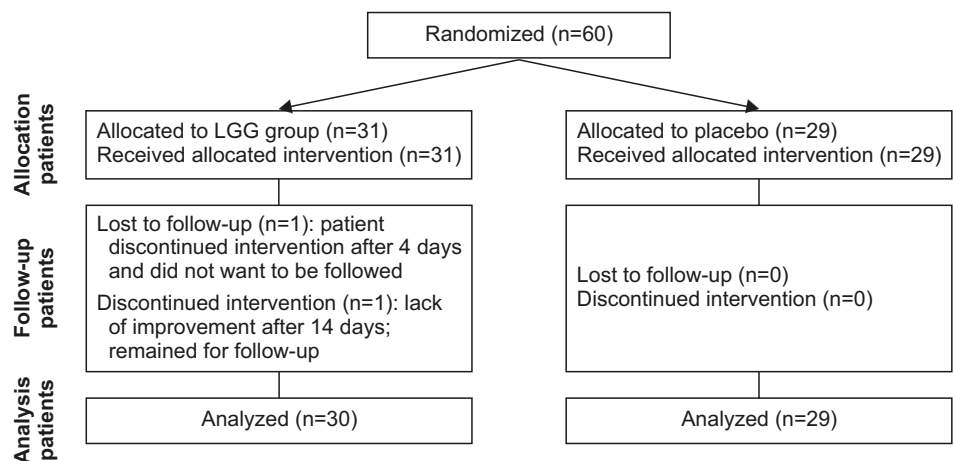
Randomized (n=60)

Allocation patients

Allocated to LGG group (n=31)
Received allocated intervention (n=31)

Allocated to placebo (n=29)
Received allocated intervention (n=29)

Follow-up patients

Lost to follow-up (n=1): patient discontinued intervention after 4 days and did not want to be followed

Discontinued intervention (n=1): lack of improvement after 14 days; remained for follow-up

Lost to follow-up (n=0)
Discontinued intervention (n=0)

Analysis patients

Analyzed (n=30)

Analyzed (n=29)